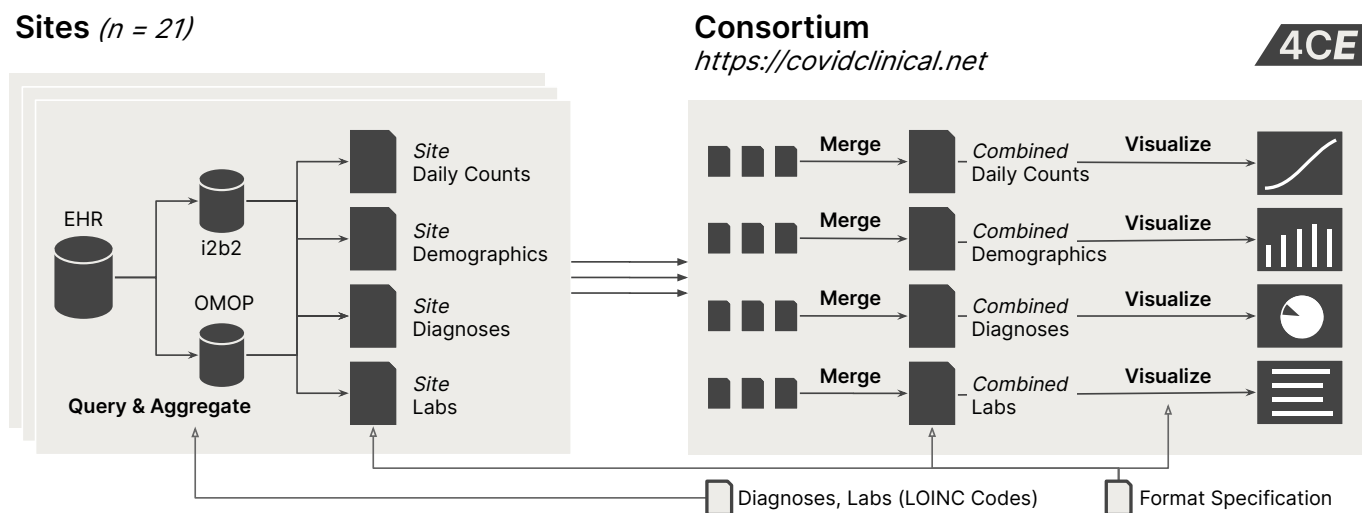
Sites (n = 21)

Consortium
https://covidclinical.net

4CE

EHR
i2b2
OMOP
Query & Aggregate

Site
Daily Counts

Site
Demographics

Site
Diagnoses

Site
Labs

Merge
Combined
Daily Counts
Visualize

Merge
Combined
Demographics
Visualize

Merge
Combined
Diagnoses
Visualize

Merge
Combined
Labs
Visualize

Diagnoses, Labs (LOINC Codes)
Format Specification